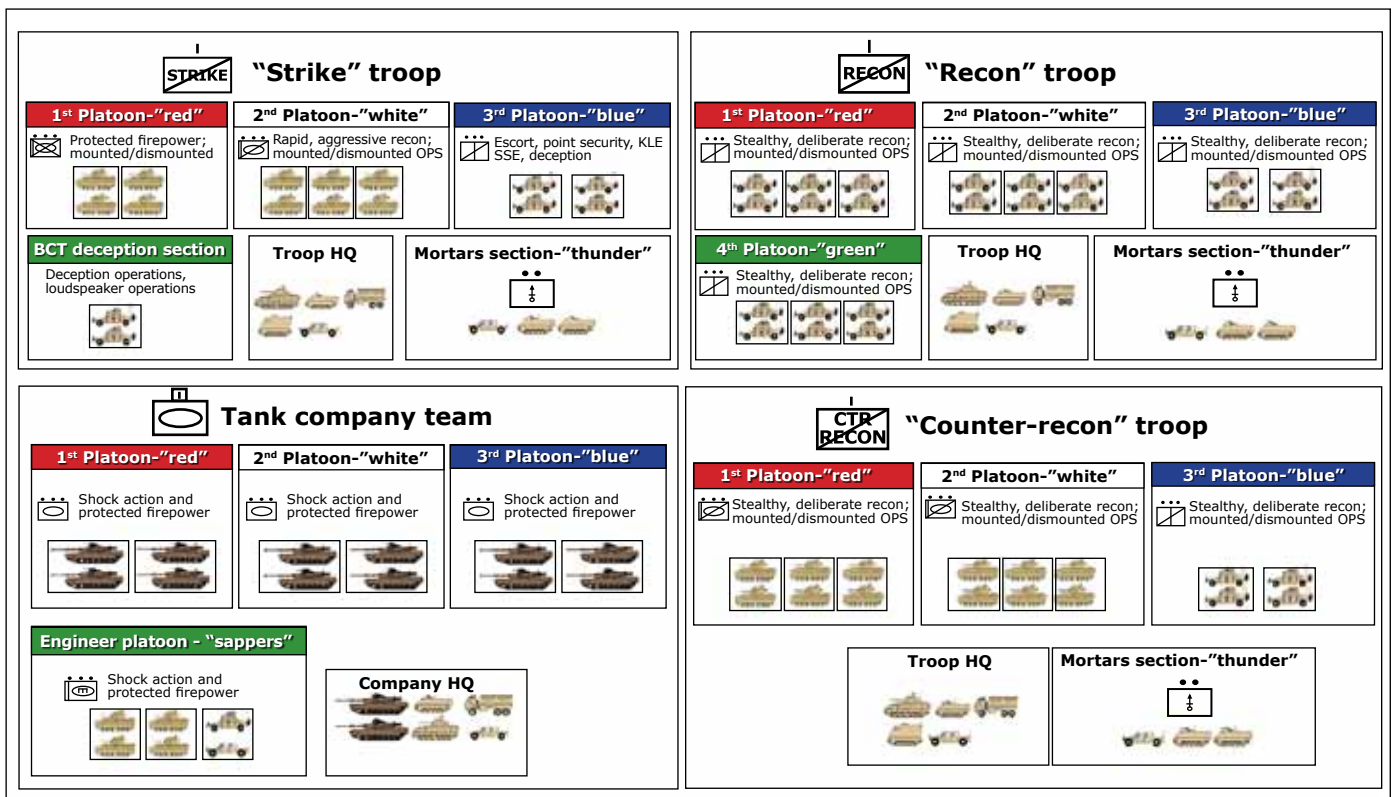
STRIKE "Strike" troop

1$^{st}$ Platoon-"red"
Protected firepower; mounted/dismounted

2$^{nd}$ Platoon-"white"
Rapid, aggressive recon; mounted/dismounted OPS

3$^{rd}$ Platoon-"blue"
Escort, point security, KLE SSE, deception

BCT deception section
Deception operations, loudspeaker operations

Troop HQ

Mortars section-"thunder"

RECON "Recon" troop

1$^{st}$ Platoon-"red"
Stealthy, deliberate recon; mounted/dismounted OPS

2$^{nd}$ Platoon-"white"
Stealthy, deliberate recon; mounted/dismounted OPS

3$^{rd}$ Platoon-"blue"
Stealthy, deliberate recon; mounted/dismounted OPS

4$^{th}$ Platoon-"green"
Stealthy, deliberate recon; mounted/dismounted OPS

Troop HQ

Mortars section-"thunder"

Tank company team

1$^{st}$ Platoon-"red"
Shock action and protected firepower

2$^{nd}$ Platoon-"white"
Shock action and protected firepower

3$^{rd}$ Platoon-"blue"
Shock action and protected firepower

Engineer platoon - "sappers"
Shock action and protected firepower

Company HQ

CTR RECON "Counter-recon" troop

1$^{st}$ Platoon-"red"
Stealthy, deliberate recon; mounted/dismounted OPS

2$^{nd}$ Platoon-"white"
Stealthy, deliberate recon; mounted/dismounted OPS

3$^{rd}$ Platoon-"blue"
Stealthy, deliberate recon; mounted/dismounted OPS

Troop HQ

Mortars section-"thunder"